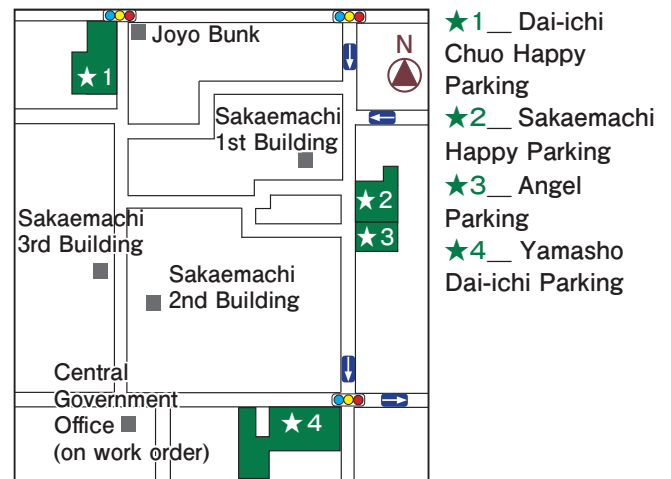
★1
Joyo Bunk
N
Sakaemachi 1st Building
★2
★3
Sakaemachi 3rd Building
Sakaemachi 2nd Building
Central Government Office (on work order)
★4

★1＿ Dai-ichi Chuo Happy Parking
★2＿ Sakaemachi Happy Parking
★3＿ Angel Parking
★4＿ Yamasho Dai-ichi Parking